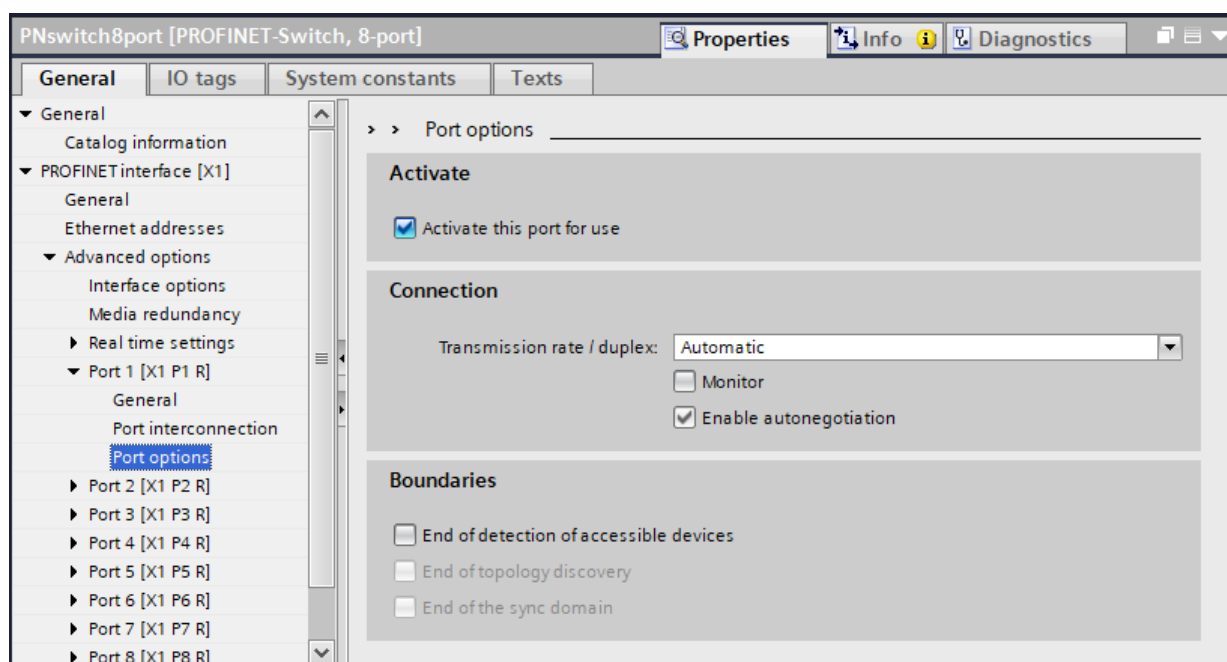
PNswitch8port [PROFINET-Switch, 8-port]

Properties | Info | Diagnostics

General | IO tags | System constants | Texts

General
Catalog information
PROFINET interface [X1]
General
Ethernet addresses
Advanced options
Interface options
Media redundancy
Real time settings
Port 1 [X1 P1 R]
General
Port interconnection
Port options
Port 2 [X1 P2 R]
Port 3 [X1 P3 R]
Port 4 [X1 P4 R]
Port 5 [X1 P5 R]
Port 6 [X1 P6 R]
Port 7 [X1 P7 R]
Port 8 [X1 P8 R]

> > Port options

Activate

Activate this port for use

Connection

Transmission rate / duplex: Automatic

Monitor

Enable autonegotiation

Boundaries

End of detection of accessible devices

End of topology discovery

End of the sync domain